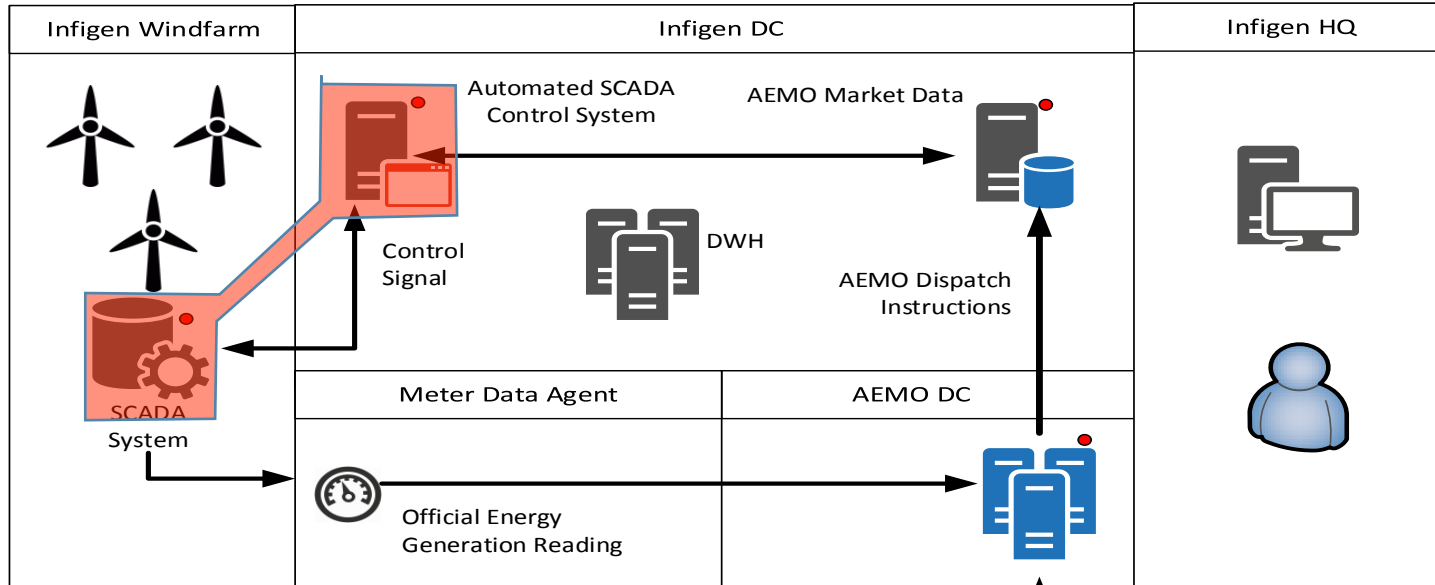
Infigen Windfarm

Infigen DC

Infigen HQ

Automated SCADA Control System

AEMO Market Data

DWH

Control Signal

AEMO Dispatch Instructions

SCADA System

Meter Data Agent

AEMO DC

Official Energy Generation Reading